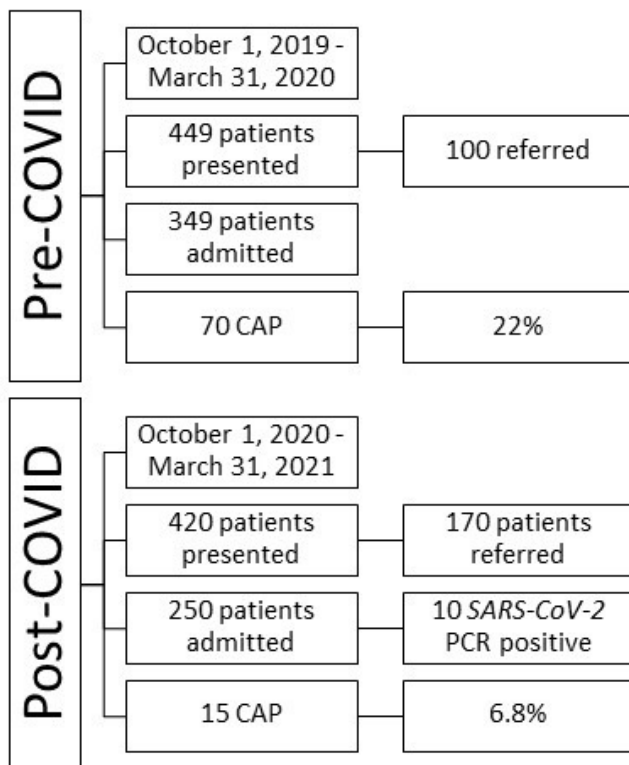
Pre-COVID

October 1, 2019 - March 31, 2020

449 patients presented

100 referred

349 patients admitted

70 CAP

22%

Post-COVID

October 1, 2020 - March 31, 2021

420 patients presented

170 patients referred

250 patients admitted

10 *SARS-CoV-2* PCR positive

15 CAP

6.8%